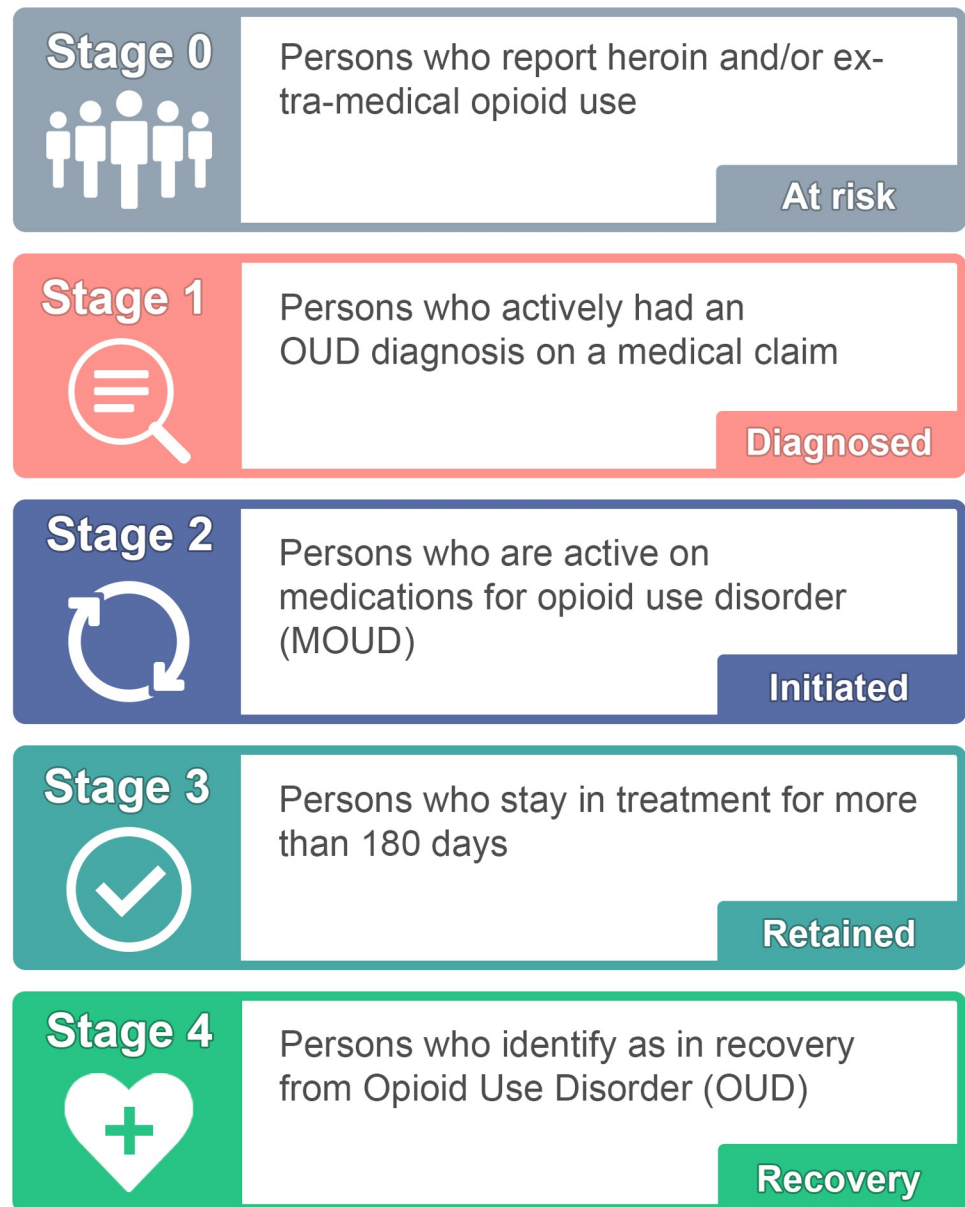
Stage 0

Persons who report heroin and/or extra-medical opioid use

At risk

Stage 1

Persons who actively had an OUD diagnosis on a medical claim

Diagnosed

Stage 2

Persons who are active on medications for opioid use disorder (MOUD)

Initiated

Stage 3

Persons who stay in treatment for more than 180 days

Retained

Stage 4

Persons who identify as in recovery from Opioid Use Disorder (OUD)

Recovery